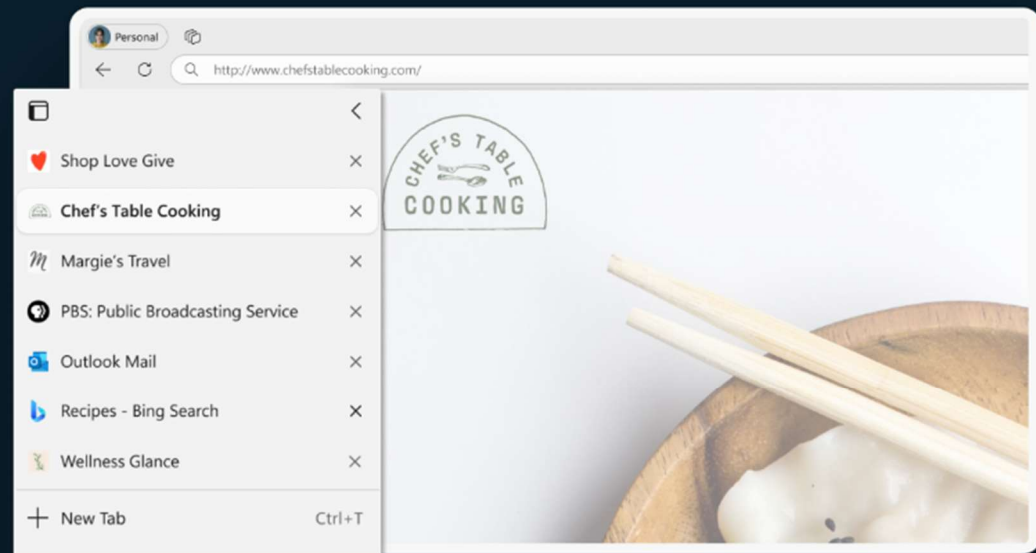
Personal

http://www.chefstablecooking.com/

Shop Love Give

Chef's Table Cooking

Margie's Travel

PBS: Public Broadcasting Service

Outlook Mail

Recipes - Bing Search

Wellness Glance

New Tab Ctrl+T

CHEF'S TABLE COOKING